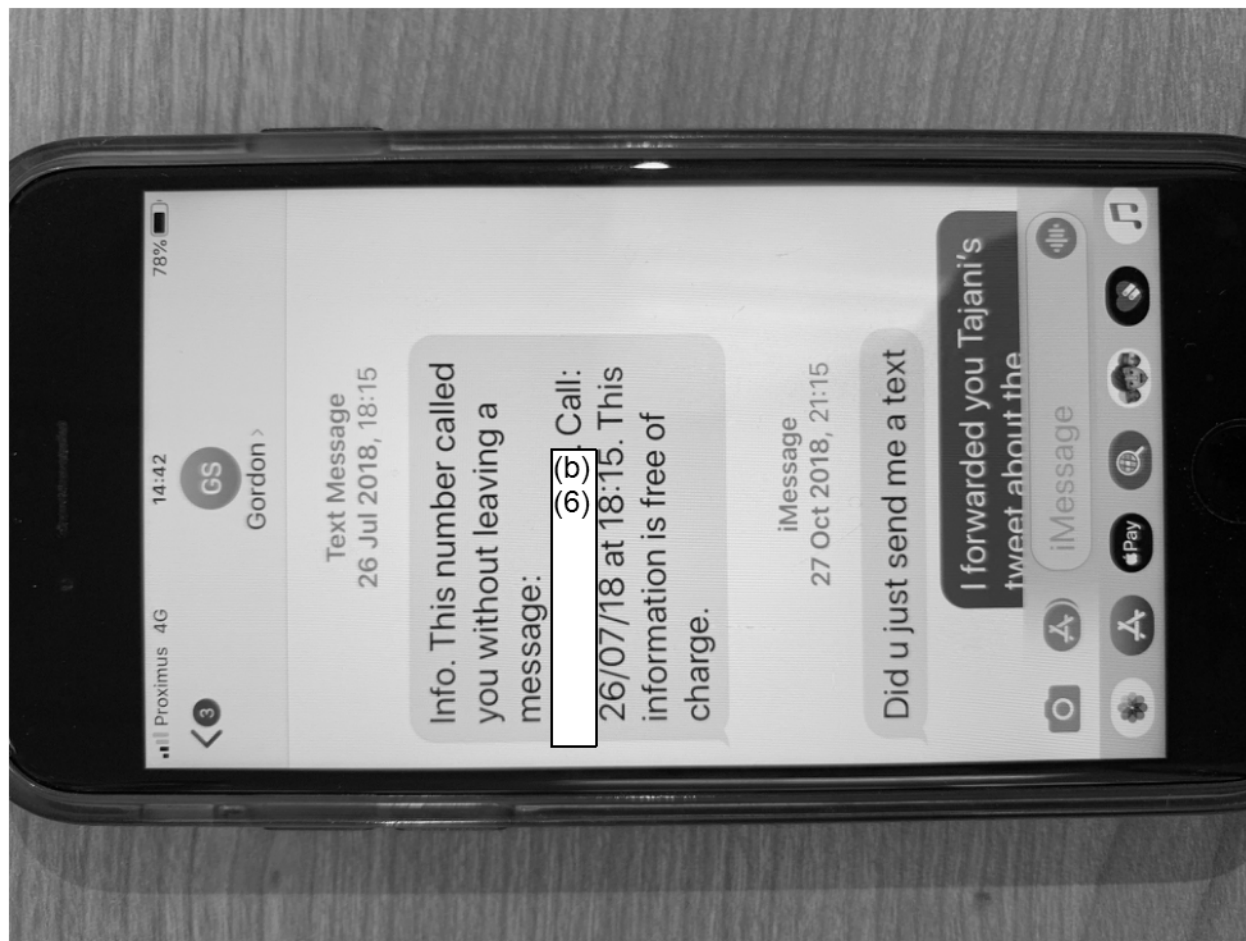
Proximus 4G
14:42
78%
3
GS
Gordon >

Text Message
26 Jul 2018, 18:15

Info. This number called you without leaving a message: (b) (6) Call: 26/07/18 at 18:15. This information is free of charge.

iMessage
27 Oct 2018, 21:15

Did u just send me a text

I forwarded you Tajani's tweet about the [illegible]

iMessage

Pay